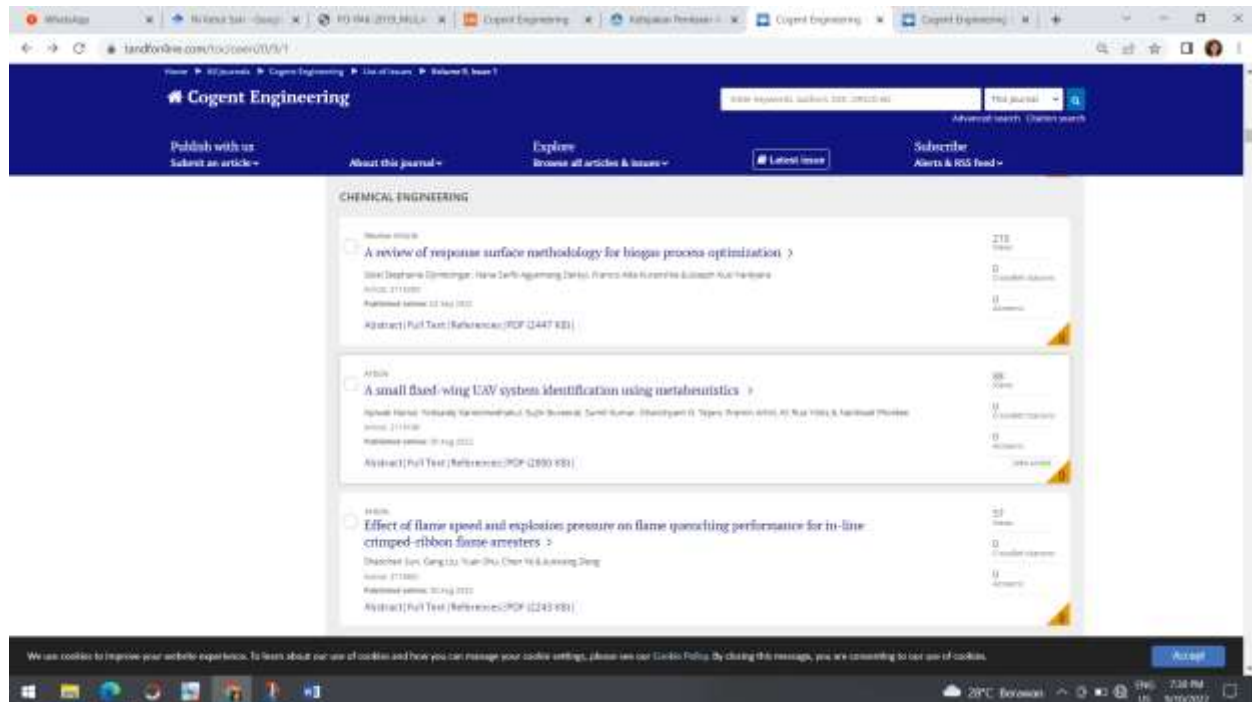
WhatsApp | Cogent Engineering | Cogent Engineering | Cogent Engineering

tandfonline.com/toc/oaen20/9/1

Home ▶ All journals ▶ Cogent Engineering ▶ List of Issues ▶ Volume 9, Issue 1

Cogent Engineering

This journal

Advanced search Citation search

Publish with us
Submit an article

About this journal

Explore
Browse all articles & issues

Latest issue

Subscribe
Alerts & RSS feed

CHEMICAL ENGINEERING

Review Article
A review of response surface methodology for biogas process optimization >
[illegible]
Published online: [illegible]
Abstract | Full Text | References | PDF (2447 KB)

215 Views
0 CrossRef citations
0 Altmetric

Article
A small fixed-wing UAV system identification using metaheuristics >
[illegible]
Published online: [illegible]
Abstract | Full Text | References | PDF (2880 KB)

86 Views
0 CrossRef citations
0 Altmetric

Article
Effect of flame speed and explosion pressure on flame quenching performance for in-line crimped-ribbon flame arresters >
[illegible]
Published online: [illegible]
Abstract | Full Text | References | PDF (2243 KB)

57 Views
0 CrossRef citations
0 Altmetric

We use cookies to improve your website experience. To learn about our use of cookies and how you can manage your cookie settings, please see our Cookie Policy. By closing this message, you are consenting to our use of cookies.

Accept

28°C Berawan ENG US 7:38 PM